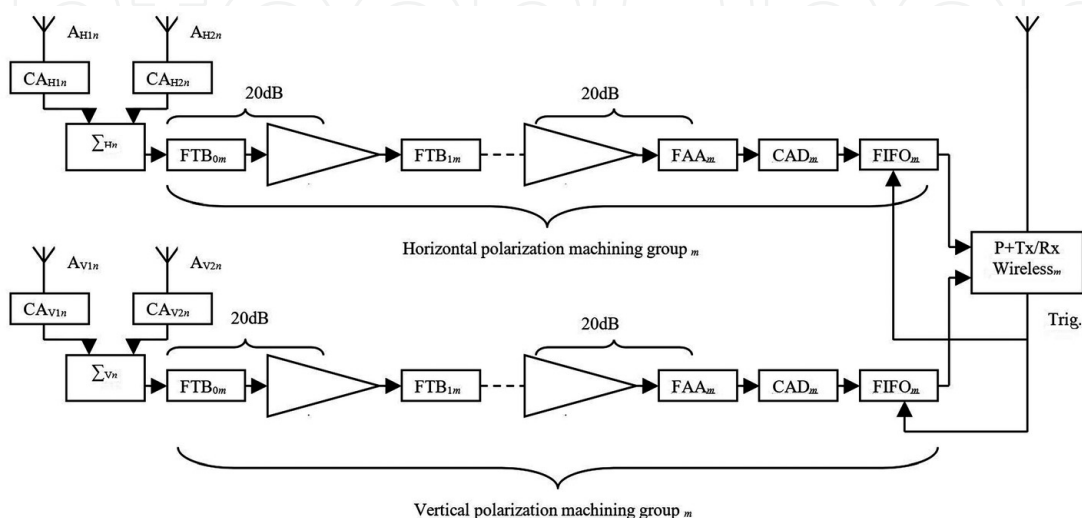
$A_{H1n}$

$A_{H2n}$

$CA_{H1n}$

$CA_{H2n}$

$\sum_{Hn}$

20dB

20dB

$FTB_{0m}$

$FTB_{1m}$

$FAA_m$

$CAD_m$

$FIFO_m$

Horizontal polarization machining group $_m$

P+Tx/Rx Wireless$_m$

Trig.

$A_{V1n}$

$A_{V2n}$

$CA_{V1n}$

$CA_{V2n}$

$\sum_{Vn}$

20dB

20dB

$FTB_{0m}$

$FTB_{1m}$

$FAA_m$

$CAD_m$

$FIFO_m$

Vertical polarization machining group $_m$